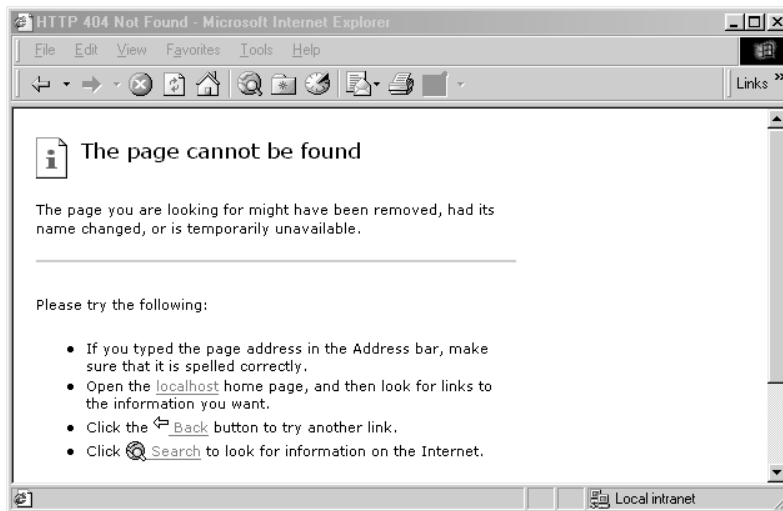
HTTP 404 Not Found - Microsoft Internet Explorer

File Edit View Favorites Tools Help

Links »

The page cannot be found

The page you are looking for might have been removed, had its name changed, or is temporarily unavailable.

Please try the following:

- If you typed the page address in the Address bar, make sure that it is spelled correctly.
- Open the localhost home page, and then look for links to the information you want.
- Click the Back button to try another link.
- Click Search to look for information on the Internet.

Local intranet